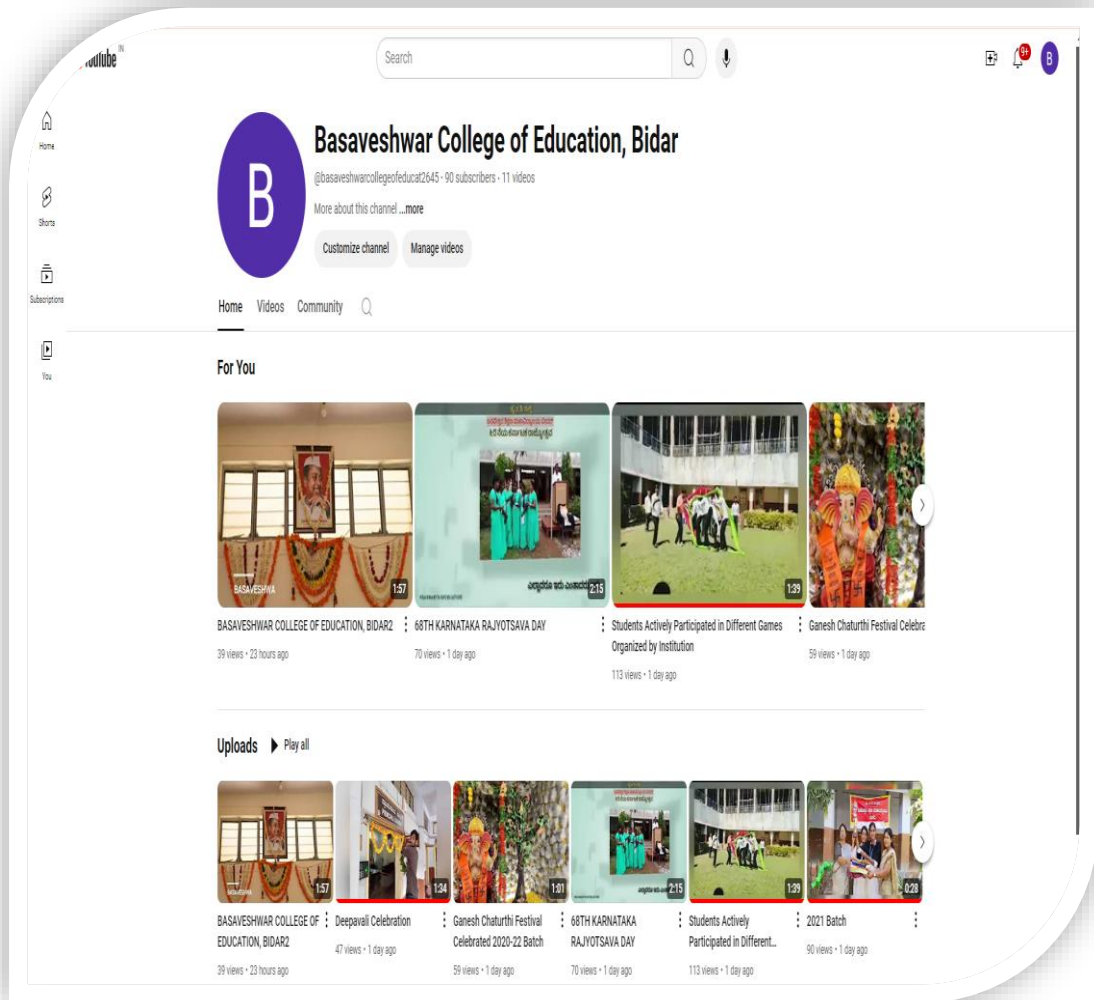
YouTube IN

Search

9+

B

Home

Shorts

Subscriptions

You

B

Basaveshwar College of Education, Bidar

@basaveshwarcollegeofeducat2645 · 90 subscribers · 11 videos

More about this channel ...more

Customize channel

Manage videos

Home Videos Community

For You

BASAVESHWA

1:57

BASAVESHWAR COLLEGE OF EDUCATION, BIDAR2

39 views · 23 hours ago

2:15

68TH KARNATAKA RAJYOTSAVA DAY

70 views · 1 day ago

1:39

Students Actively Participated in Different Games Organized by Institution

113 views · 1 day ago

Ganesh Chaturthi Festival Celebra

59 views · 1 day ago

Uploads

Play all

1:57

BASAVESHWAR COLLEGE OF EDUCATION, BIDAR2

39 views · 23 hours ago

1:34

Deepavali Celebration

47 views · 1 day ago

1:01

Ganesh Chaturthi Festival Celebrated 2020-22 Batch

59 views · 1 day ago

2:15

68TH KARNATAKA RAJYOTSAVA DAY

70 views · 1 day ago

1:39

Students Actively Participated in Different...

113 views · 1 day ago

0:28

2021 Batch

90 views · 1 day ago